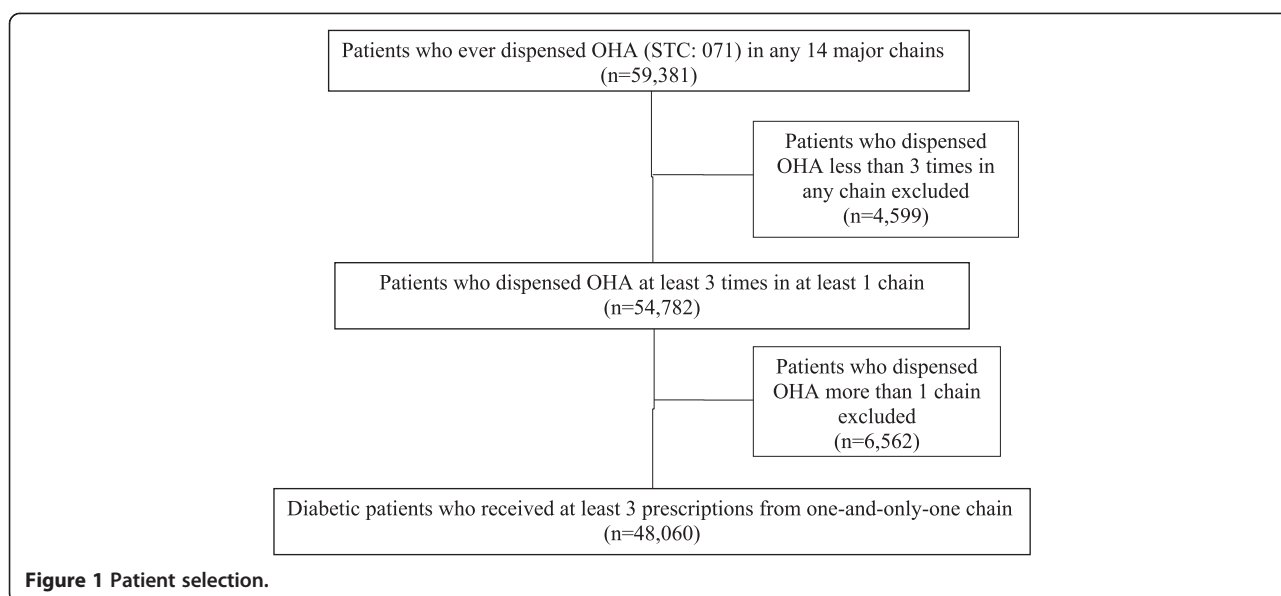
Patients who ever dispensed OHA (STC: 071) in any 14 major chains
(n=59,381)

Patients who dispensed OHA less than 3 times in any chain excluded
(n=4,599)

Patients who dispensed OHA at least 3 times in at least 1 chain
(n=54,782)

Patients who dispensed OHA more than 1 chain excluded
(n=6,562)

Diabetic patients who received at least 3 prescriptions from one-and-only-one chain
(n=48,060)

Figure 1 Patient selection.